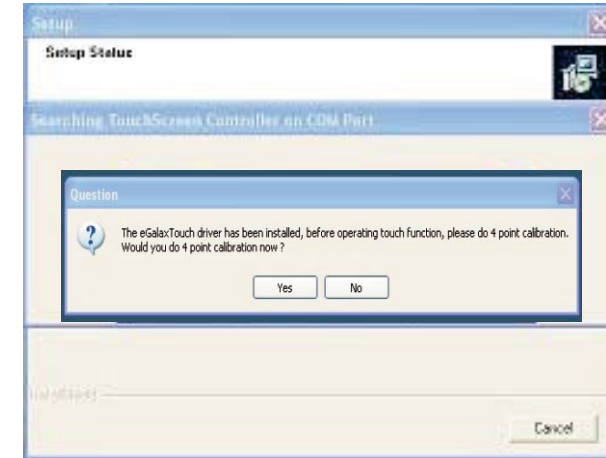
Setup

Setup Status

Searching TouchScreen Controller on COM Port

Question

The eGalaxTouch driver has been installed, before operating touch function, please do 4 point calibration. Would you do 4 point calibration now ?

Yes No

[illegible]

Cancel